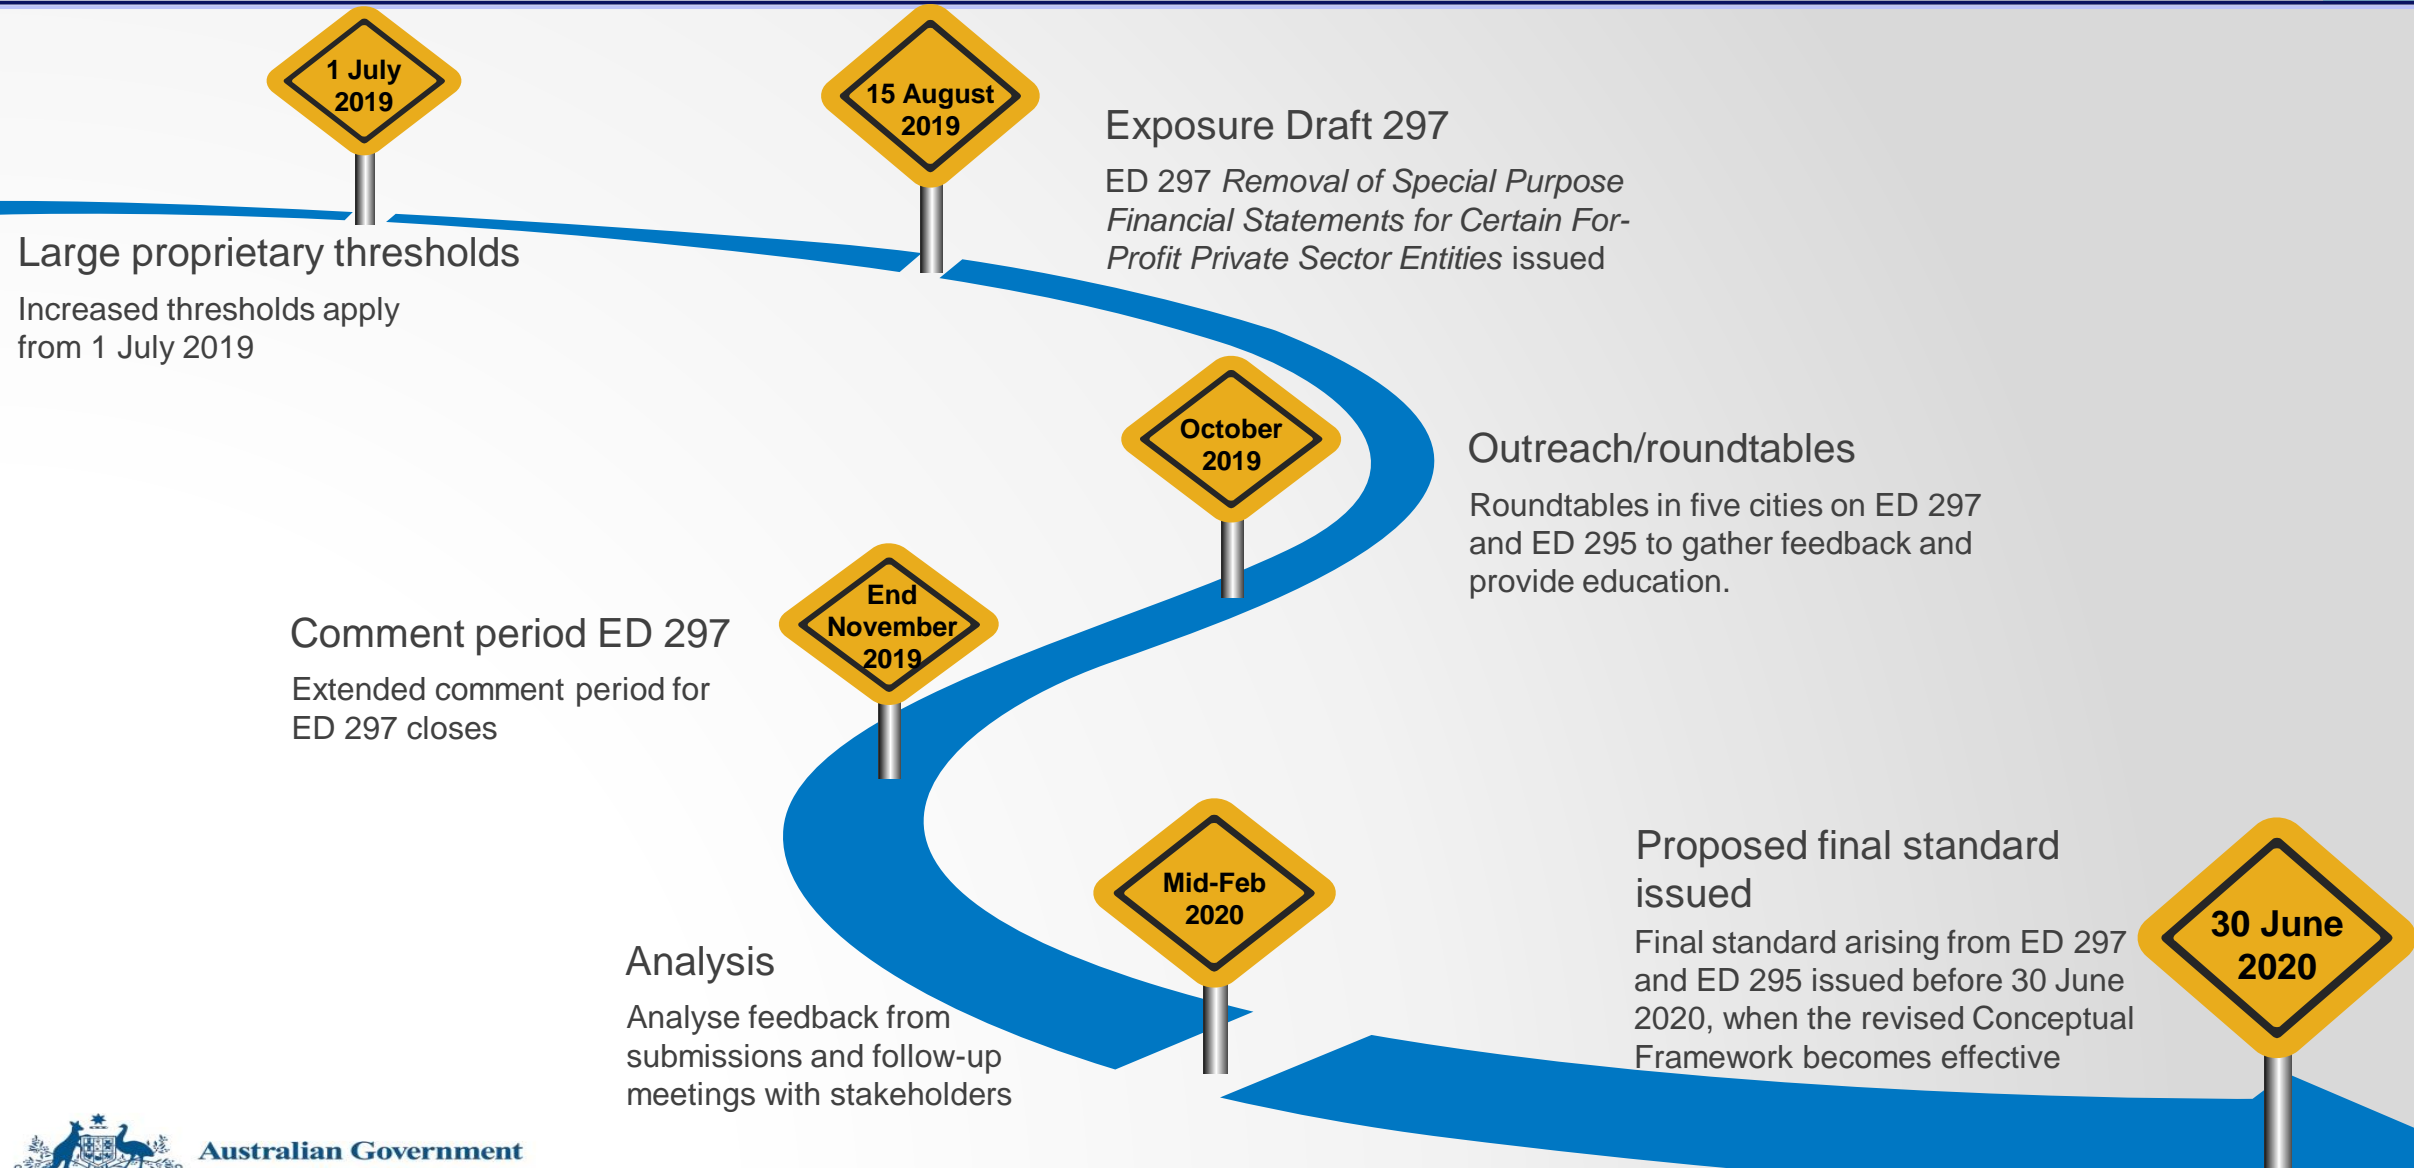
1 July 2019

15 August 2019

Exposure Draft 297

ED 297 *Removal of Special Purpose Financial Statements for Certain For-Profit Private Sector Entities* issued

Large proprietary thresholds

Increased thresholds apply from 1 July 2019

October 2019

Outreach/roundtables

Roundtables in five cities on ED 297 and ED 295 to gather feedback and provide education.

Comment period ED 297

Extended comment period for ED 297 closes

End November 2019

Mid-Feb 2020

Proposed final standard issued

Final standard arising from ED 297 and ED 295 issued before 30 June 2020, when the revised Conceptual Framework becomes effective

30 June 2020

Analysis

Analyse feedback from submissions and follow-up meetings with stakeholders

Australian Government